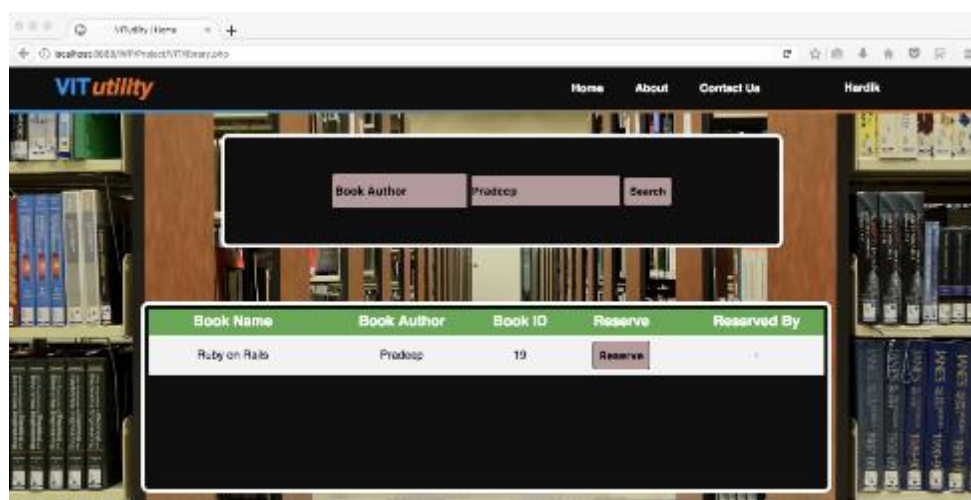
VITutility | Home

localhost:8888/WP/Project/VIT/library.php

VITutility

Home About Contact Us Hardik

Book Author Pradeep Search

| Book Name | Book Author | Book ID | Reserve | Reserved By |
|---|---|---|---|---|
| Ruby on Rails | Pradeep | 19 | Reserve | - |